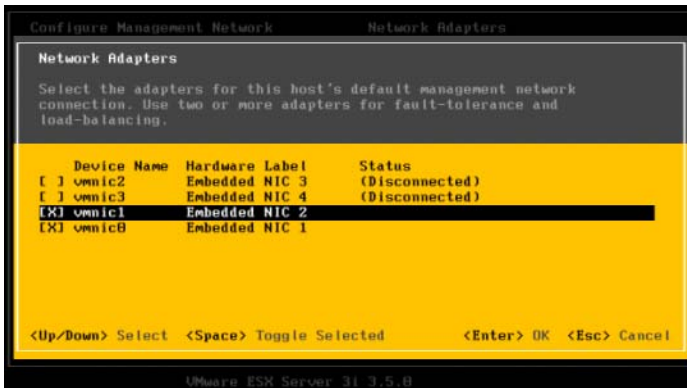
Configure Management Network        Network Adapters

Network Adapters

Select the adapters for this host's default management network connection. Use two or more adapters for fault-tolerance and load-balancing.

| | Device Name | Hardware Label | Status |
|---|---|---|---|
| [ ] | vmnic2 | Embedded NIC 3 | (Disconnected) |
| [ ] | vmnic3 | Embedded NIC 4 | (Disconnected) |
| [X] | vmnic1 | Embedded NIC 2 | |
| [X] | vmnic0 | Embedded NIC 1 | |

<Up/Down> Select  <Space> Toggle Selected        <Enter> OK  <Esc> Cancel

VMware ESX Server 3i 3.5.0